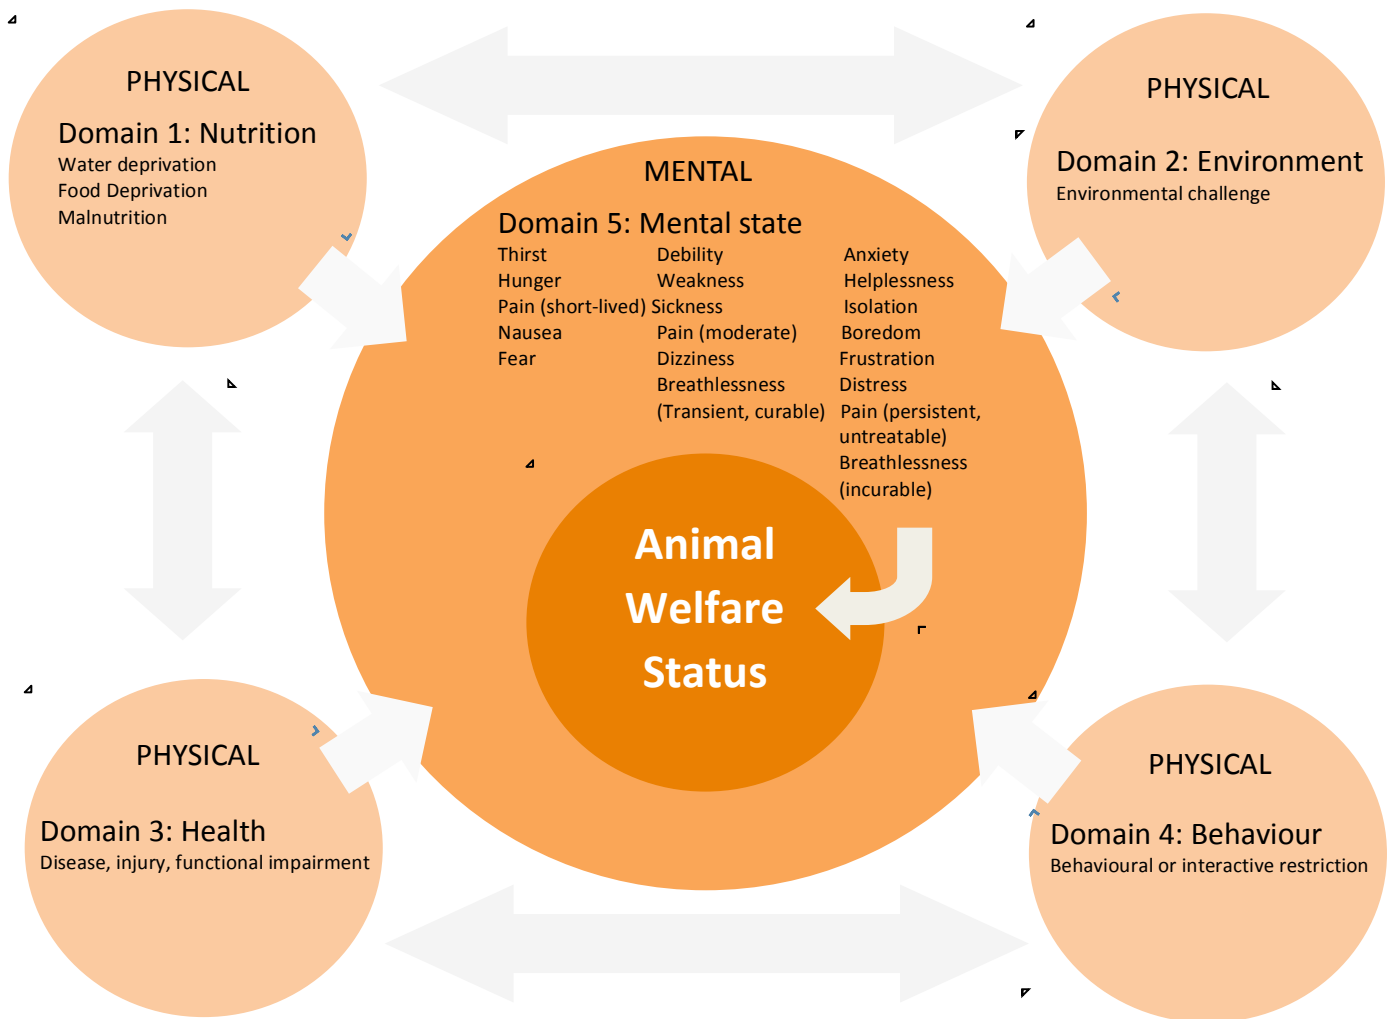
PHYSICAL

Domain 1: Nutrition
Water deprivation
Food Deprivation
Malnutrition

PHYSICAL

Domain 2: Environment
Environmental challenge

MENTAL

Domain 5: Mental state

Thirst
Hunger
Pain (short-lived)
Nausea
Fear

Debility
Weakness
Sickness
Pain (moderate)
Dizziness
Breathlessness
(Transient, curable)

Anxiety
Helplessness
Isolation
Boredom
Frustration
Distress
Pain (persistent, untreatable)
Breathlessness (incurable)

Animal Welfare Status

PHYSICAL

Domain 3: Health
Disease, injury, functional impairment

PHYSICAL

Domain 4: Behaviour
Behavioural or interactive restriction